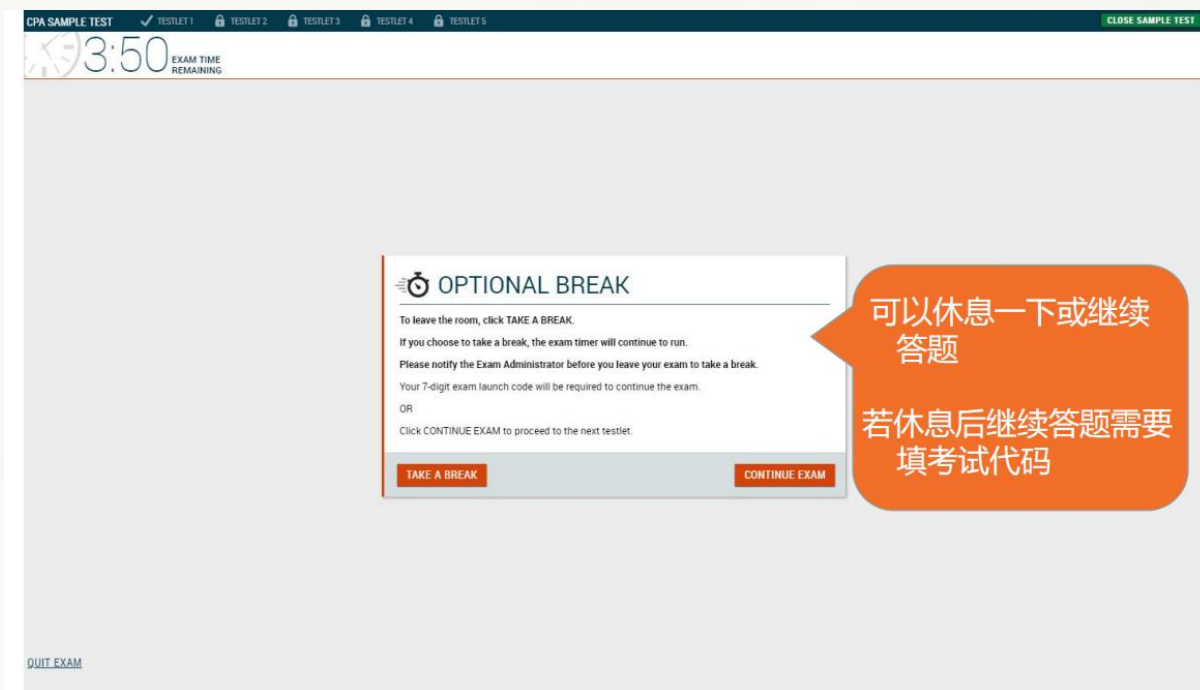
CPA SAMPLE TEST TESTLET 1 TESTLET 2 TESTLET 3 TESTLET 4 TESTLET 5 CLOSE SAMPLE TEST

3:50 EXAM TIME REMAINING

OPTIONAL BREAK

To leave the room, click TAKE A BREAK.

If you choose to take a break, the exam timer will continue to run.

Please notify the Exam Administrator before you leave your exam to take a break.

Your 7-digit exam launch code will be required to continue the exam.

OR

Click CONTINUE EXAM to proceed to the next testlet.

TAKE A BREAK CONTINUE EXAM

可以休息一下或继续答题

若休息后继续答题需要填考试代码

QUIT EXAM